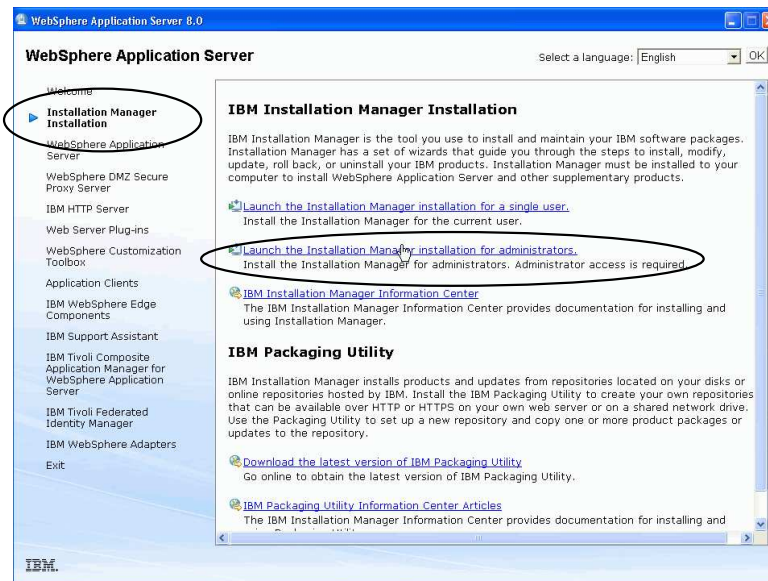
WebSphere Application Server 8.0

WebSphere Application Server

Select a language: English OK

Welcome
Installation Manager Installation
WebSphere Application Server
WebSphere DMZ Secure Proxy Server
IBM HTTP Server
Web Server Plug-ins
WebSphere Customization Toolbox
Application Clients
IBM WebSphere Edge Components
IBM Support Assistant
IBM Tivoli Composite Application Manager for WebSphere Application Server
IBM Tivoli Federated Identity Manager
IBM WebSphere Adapters
Exit

IBM Installation Manager Installation

IBM Installation Manager is the tool you use to install and maintain your IBM software packages. Installation Manager has a set of wizards that guide you through the steps to install, modify, update, roll back, or uninstall your IBM products. Installation Manager must be installed to your computer to install WebSphere Application Server and other supplementary products.

Launch the Installation Manager installation for a single user.
Install the Installation Manager for the current user.

Launch the Installation Manager installation for administrators.
Install the Installation Manager for administrators. Administrator access is required.

IBM Installation Manager Information Center
The IBM Installation Manager Information Center provides documentation for installing and using Installation Manager.

IBM Packaging Utility

IBM Installation Manager installs products and updates from repositories located on your disks or online repositories hosted by IBM. Install the IBM Packaging Utility to create your own repositories that can be available over HTTP or HTTPS on your own web server or on a shared network drive. Use the Packaging Utility to set up a new repository and copy one or more product packages or updates to the repository.

Download the latest version of IBM Packaging Utility
Go online to obtain the latest version of IBM Packaging Utility.

IBM Packaging Utility Information Center Articles
The IBM Installation Manager Information Center provides documentation for installing and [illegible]

IBM.